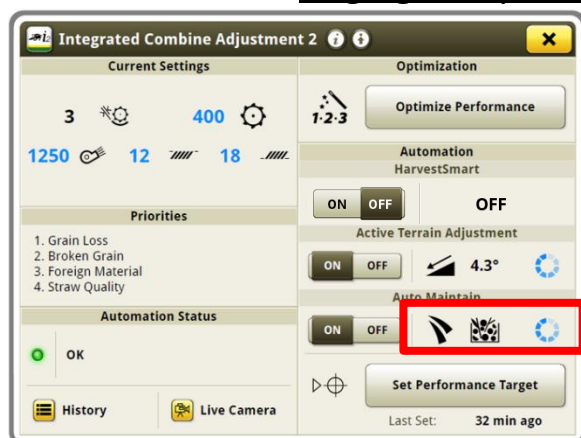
Integrated Combine Adjustment 2

Current Settings

3 400

1250 12 18

Priorities

1. Grain Loss
2. Broken Grain
3. Foreign Material
4. Straw Quality

Automation Status

OK

History

Live Camera

Optimization

1·2·3

Optimize Performance

Automation

HarvestSmart

ON OFF

OFF

Active Terrain Adjustment

ON OFF

4.3°

Auto Maintain

ON OFF

Set Performance Target

Last Set: 32 min ago